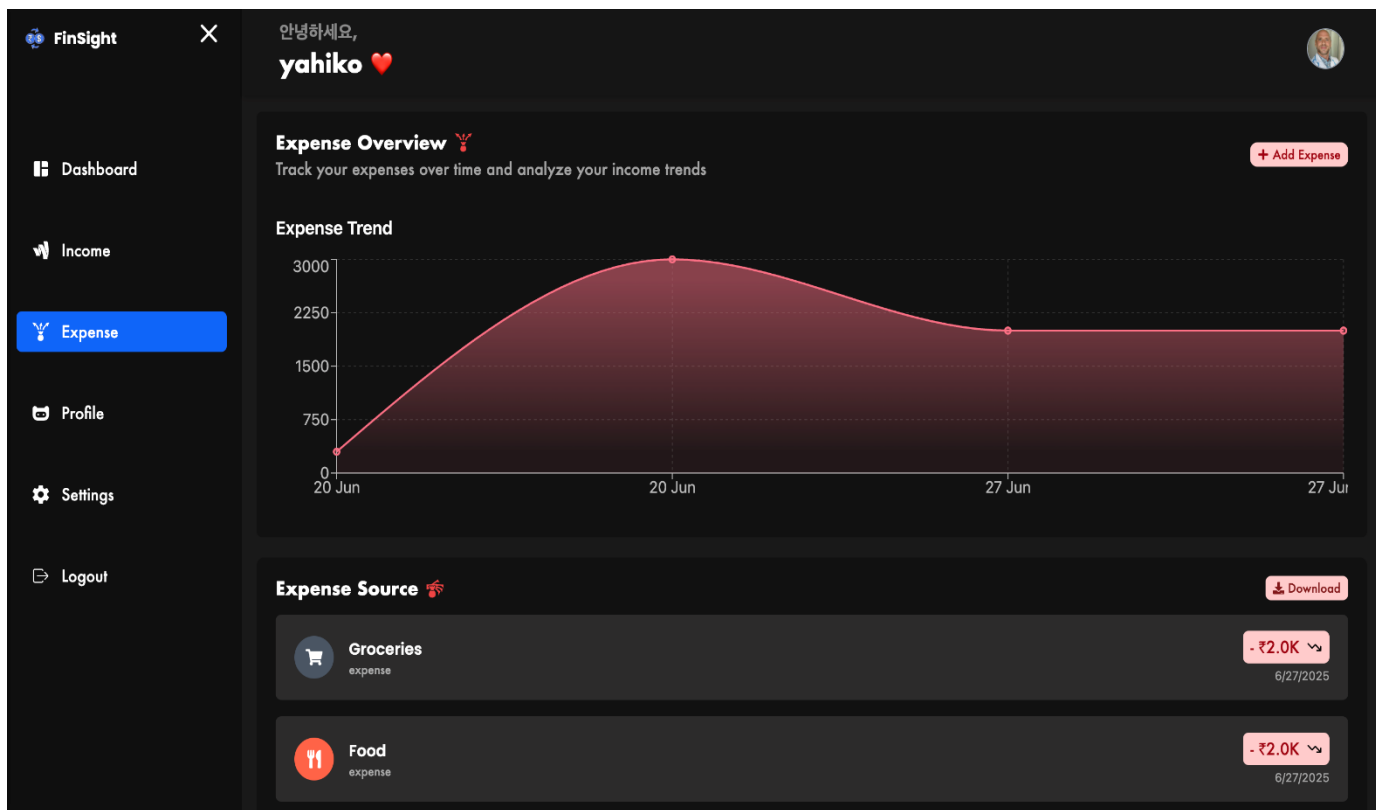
FinSight

Dashboard

Income

Expense

Profile

Settings

Logout

안녕하세요,

yahiko ❤️

Expense Overview

Track your expenses over time and analyze your income trends

+ Add Expense

Expense Trend

3000
2250
1500
750
0

20 Jun
20 Jun
27 Jun
27 Jun

Expense Source

Download

Groceries
expense

- ₹2.0K
6/27/2025

Food
expense

- ₹2.0K
6/27/2025